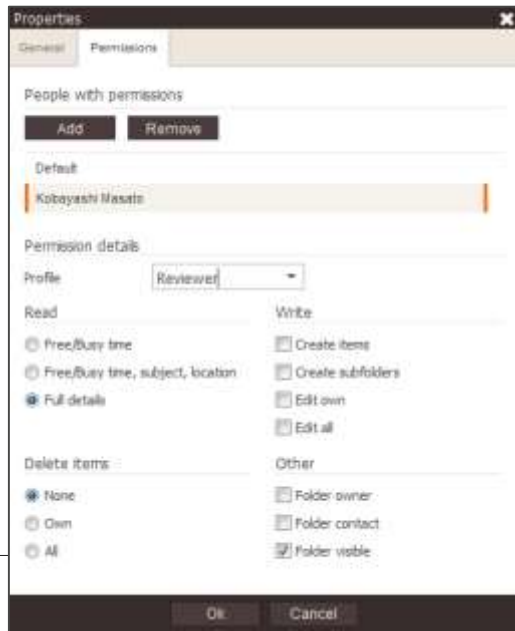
Properties
General
Permissions

People with permissions

Add
Remove

Default
Kobayashi Masato

Permission details

Profile
Reviewer

Read
Free/Busy time
Free/Busy time, subject, location
Full details

Write
Create items
Create subfolders
Edit own
Edit all

Delete items
None
Own
All

Other
Folder owner
Folder contact
Folder visible

Ok
Cancel